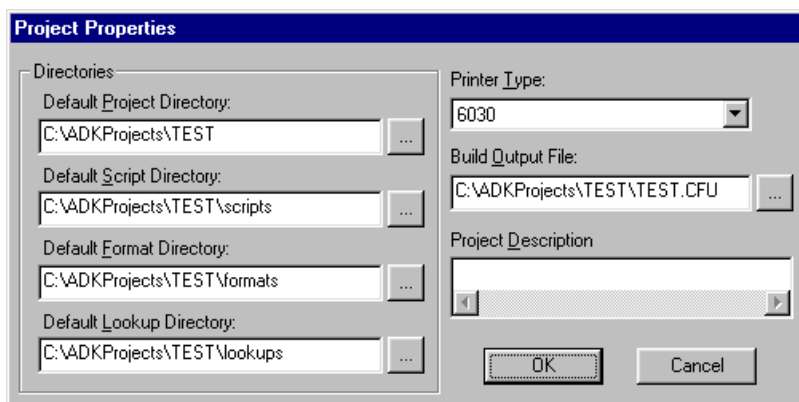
Project Properties

Directories

Default Project Directory:

C:\ADKProjects\TEST

...

Default Script Directory:

C:\ADKProjects\TEST\scripts

...

Default Format Directory:

C:\ADKProjects\TEST\formats

...

Default Lookup Directory:

C:\ADKProjects\TEST\lookups

...

Printer Type:

6030

Build Output File:

C:\ADKProjects\TEST\TEST.CFU

...

Project Description

OK

Cancel